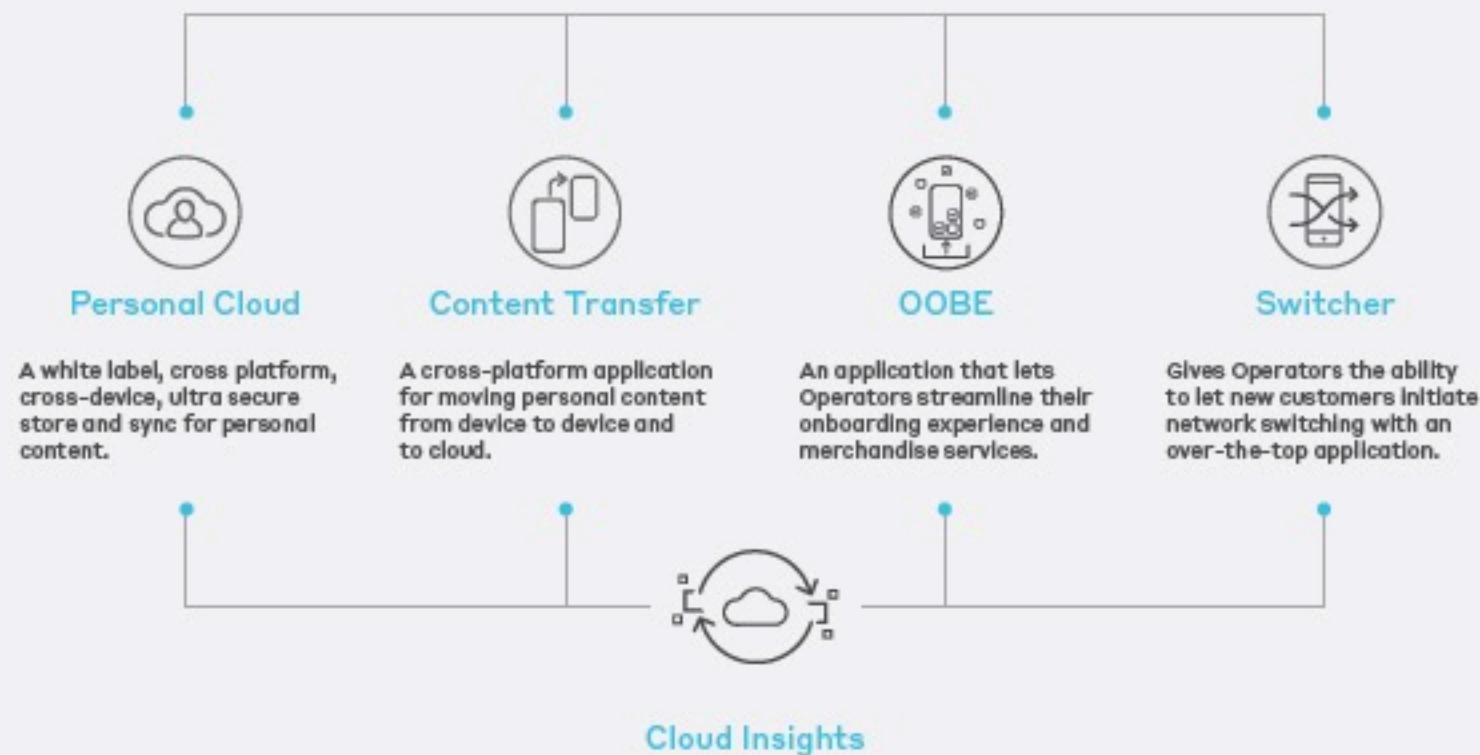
Personal Cloud

A white label, cross platform, cross-device, ultra secure store and sync for personal content.

Content Transfer

A cross-platform application for moving personal content from device to device and to cloud.

OOBE

An application that lets Operators streamline their onboarding experience and merchandise services.

Switcher

Gives Operators the ability to let new customers initiate network switching with an over-the-top application.

Cloud Insights